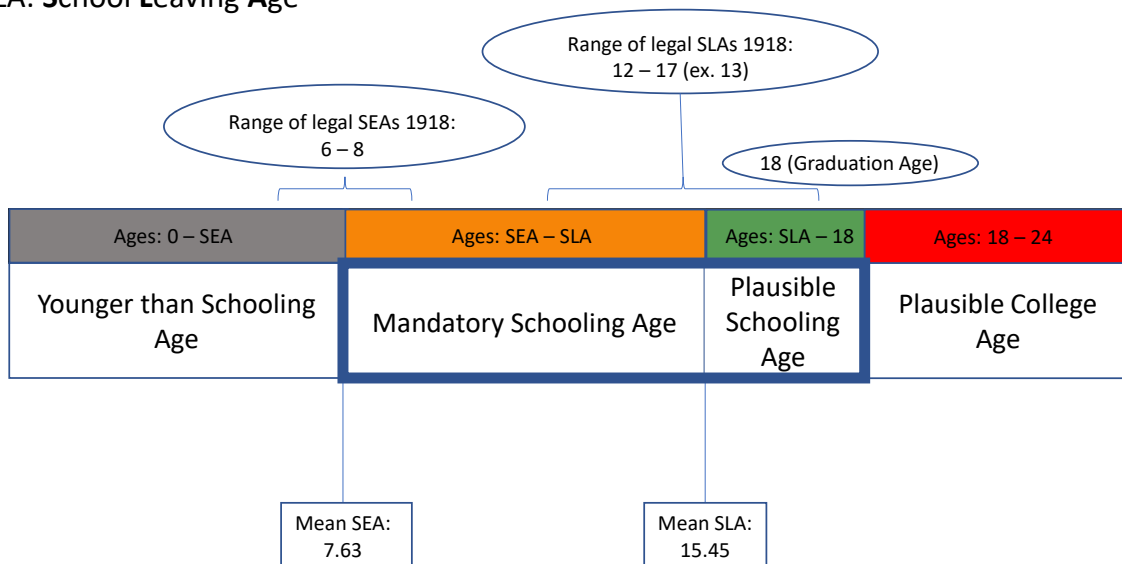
LA: School Leaving Age

Range of legal SLAs 1918: 12 – 17 (ex. 13)

Range of legal SEAs 1918: 6 – 8

18 (Graduation Age)

| Ages: 0 – SEA | Ages: SEA – SLA | Ages: SLA – 18 | Ages: 18 – 24 |
|---|---|---|---|
| Younger than Schooling Age | Mandatory Schooling Age | Plausible Schooling Age | Plausible College Age |

Mean SEA: 7.63

Mean SLA: 15.45